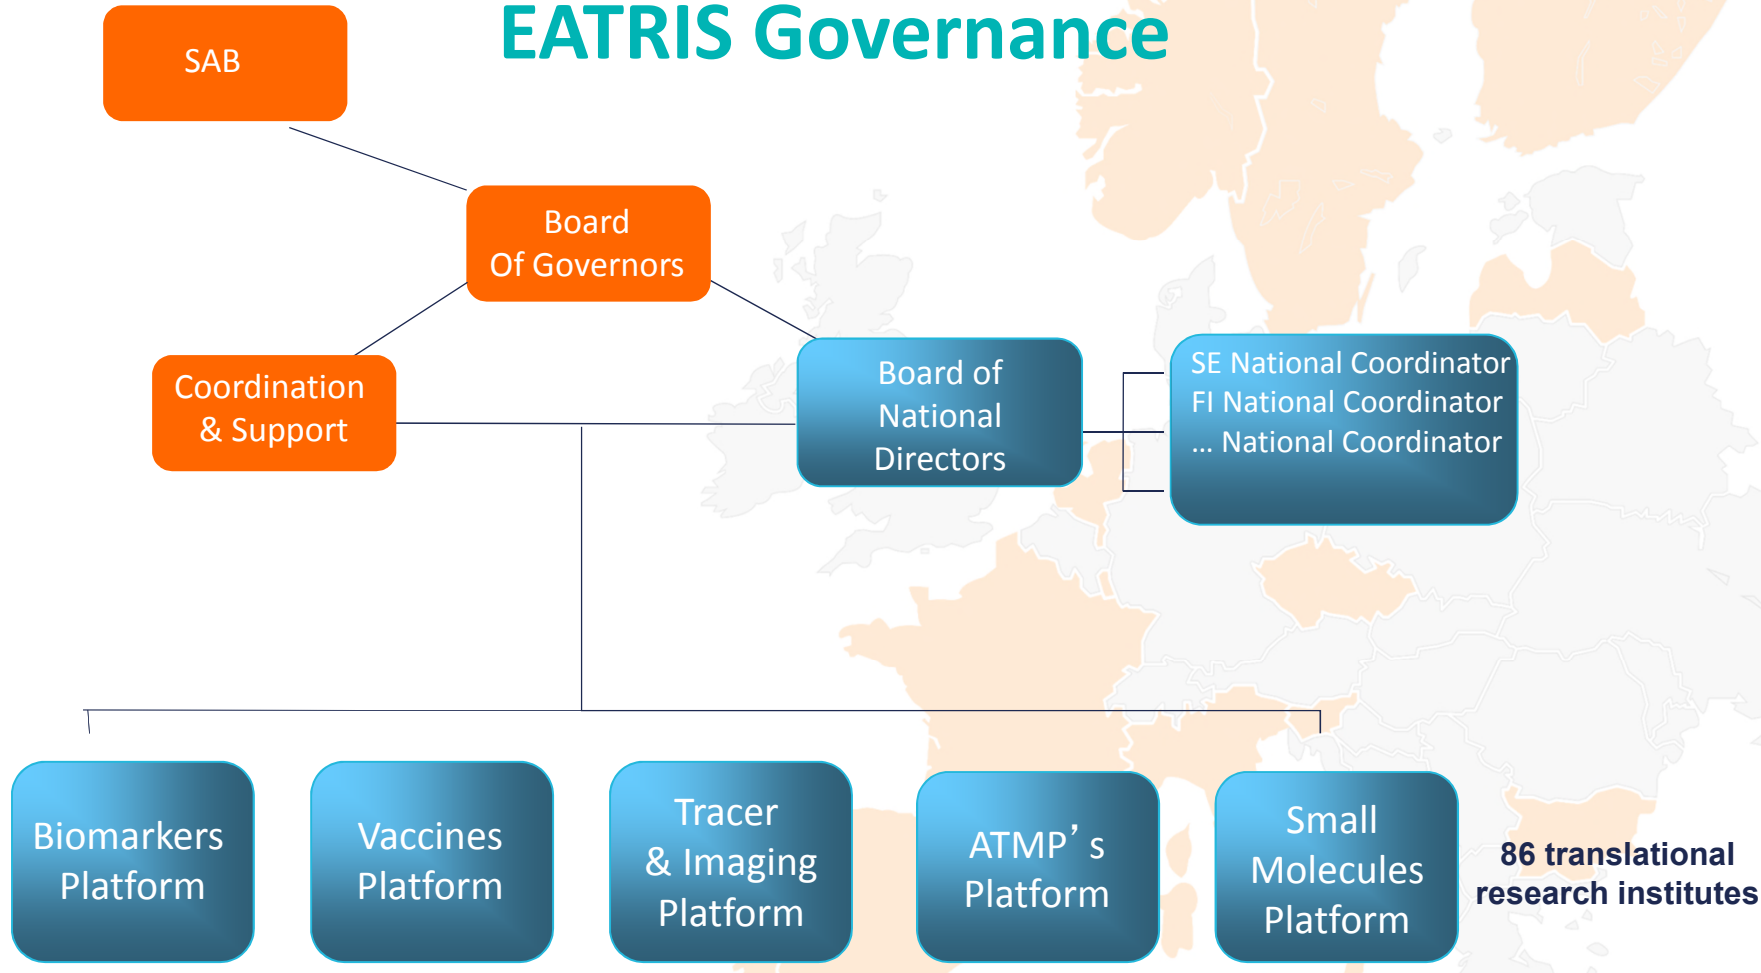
EATRIS Governance

SAB

Board Of Governors

Coordination & Support

Board of National Directors

SE National Coordinator
FI National Coordinator
... National Coordinator

Biomarkers Platform

Vaccines Platform

Tracer & Imaging Platform

ATMP’s Platform

Small Molecules Platform

86 translational research institutes